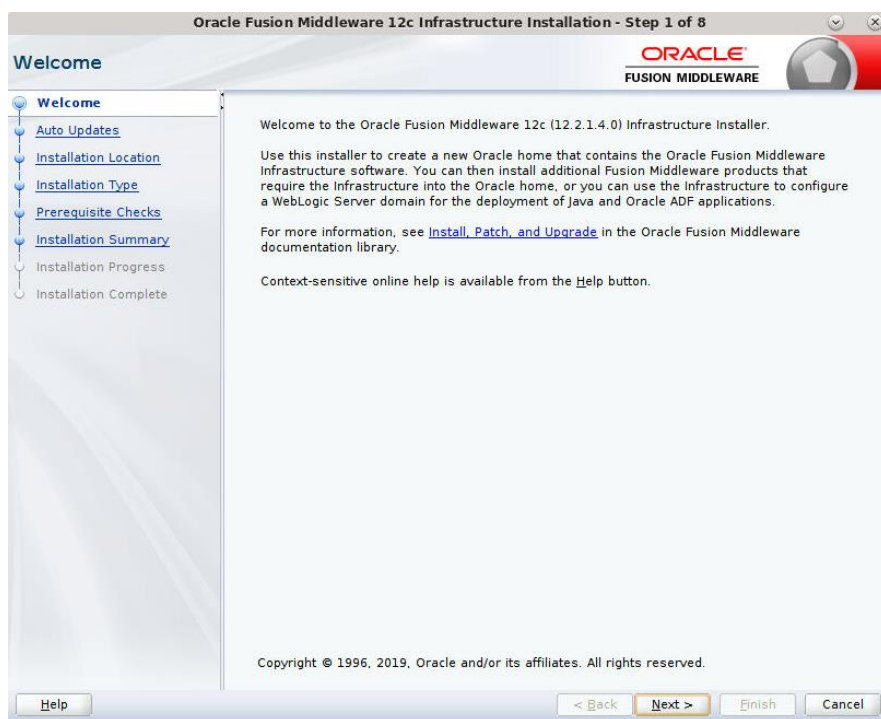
Oracle Fusion Middleware 12c Infrastructure Installation - Step 1 of 8

Welcome

ORACLE
FUSION MIDDLEWARE

Welcome
Auto Updates
Installation Location
Installation Type
Prerequisite Checks
Installation Summary
Installation Progress
Installation Complete

Welcome to the Oracle Fusion Middleware 12c (12.2.1.4.0) Infrastructure Installer.

Use this installer to create a new Oracle home that contains the Oracle Fusion Middleware Infrastructure software. You can then install additional Fusion Middleware products that require the Infrastructure into the Oracle home, or you can use the Infrastructure to configure a WebLogic Server domain for the deployment of Java and Oracle ADF applications.

For more information, see Install, Patch, and Upgrade in the Oracle Fusion Middleware documentation library.

Context-sensitive online help is available from the Help button.

Copyright © 1996, 2019, Oracle and/or its affiliates. All rights reserved.

Help

< Back
Next >
Finish
Cancel